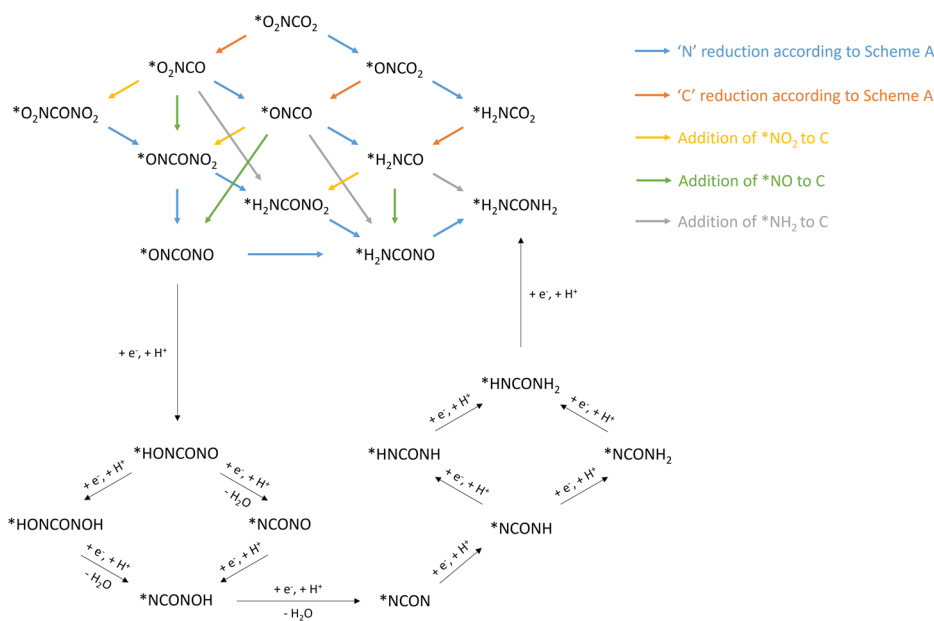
*$O_2NCO_2$

*$O_2NCO$

*$ONCO_2$

*$O_2NCONO_2$

*ONCO

*$H_2NCO_2$

*$ONCONO_2$

*$H_2NCO$

*$H_2NCONO_2$

*$H_2NCONH_2$

*ONCONO

*$H_2NCONO$

'N' reduction according to Scheme A
'C' reduction according to Scheme A
Addition of *$NO_2$ to C
Addition of *NO to C
Addition of *$NH_2$ to C

+ $e^-$, + $H^+$

+ $e^-$, + $H^+$

*$HNCONH_2$

+ $e^-$, + $H^+$

+ $e^-$, + $H^+$

*HONCONO

*HNCONH

*$NCONH_2$

+ $e^-$, + $H^+$

+ $e^-$, + $H^+$
- $H_2O$

+ $e^-$, + $H^+$

+ $e^-$, + $H^+$

*HONCONOH

*NCONO

*NCONH

+ $e^-$, + $H^+$
- $H_2O$

+ $e^-$, + $H^+$

+ $e^-$, + $H^+$

*NCONOH

+ $e^-$, + $H^+$
- $H_2O$

*NCON